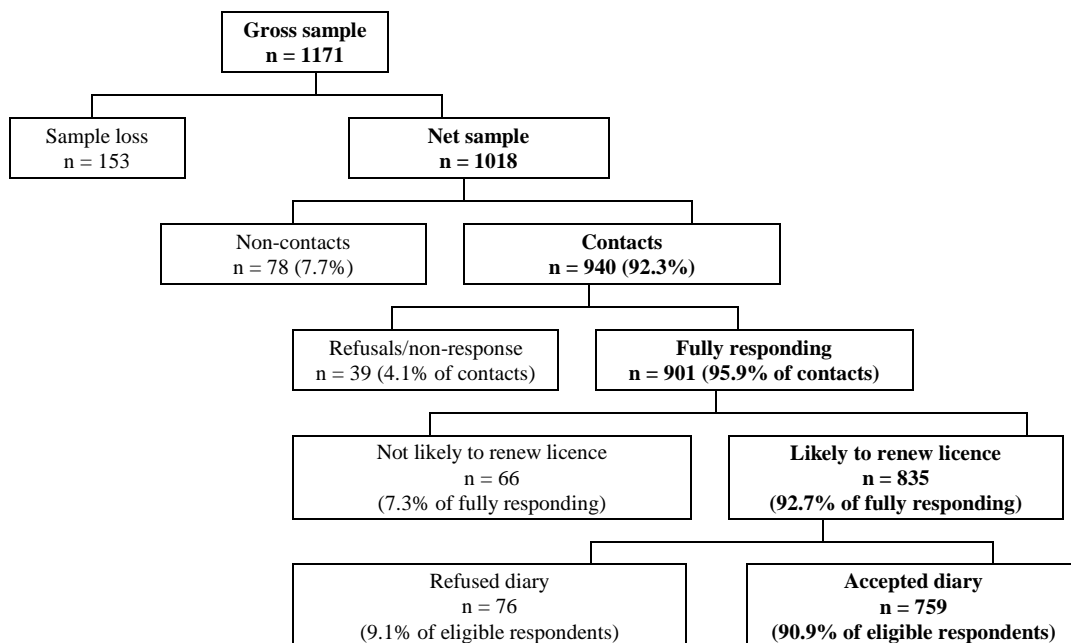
**Gross sample**
**n = 1171**

Sample loss
n = 153

**Net sample**
**n = 1018**

Non-contacts
n = 78 (7.7%)

**Contacts**
**n = 940 (92.3%)**

Refusals/non-response
n = 39 (4.1% of contacts)

**Fully responding**
**n = 901 (95.9% of contacts)**

Not likely to renew licence
n = 66
(7.3% of fully responding)

**Likely to renew licence**
**n = 835**
**(92.7% of fully responding)**

Refused diary
n = 76
(9.1% of eligible respondents)

**Accepted diary**
**n = 759**
**(90.9% of eligible respondents)**